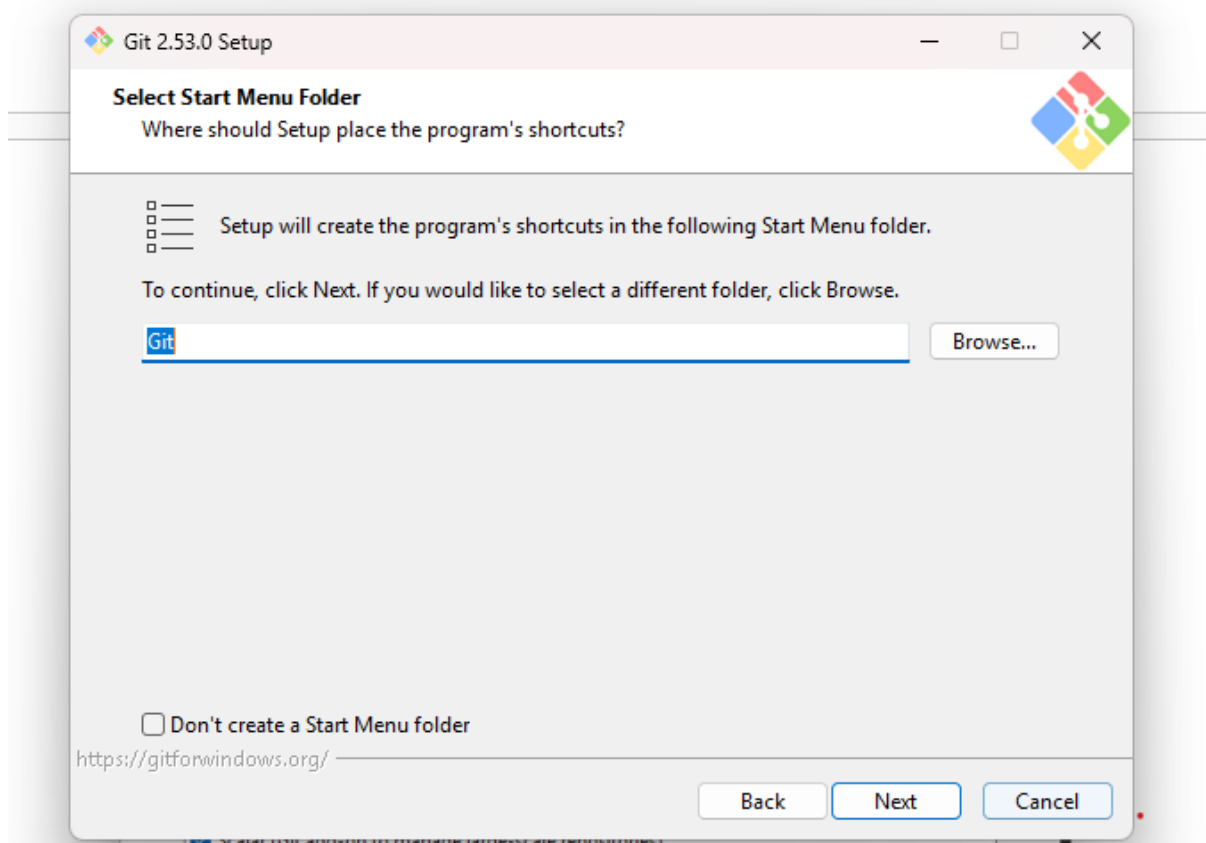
Git 2.53.0 Setup

Select Start Menu Folder
Where should Setup place the program's shortcuts?

Setup will create the program's shortcuts in the following Start Menu folder.

To continue, click Next. If you would like to select a different folder, click Browse.

Git

Browse...

Don't create a Start Menu folder

https://gitforwindows.org/

Back
Next
Cancel

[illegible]